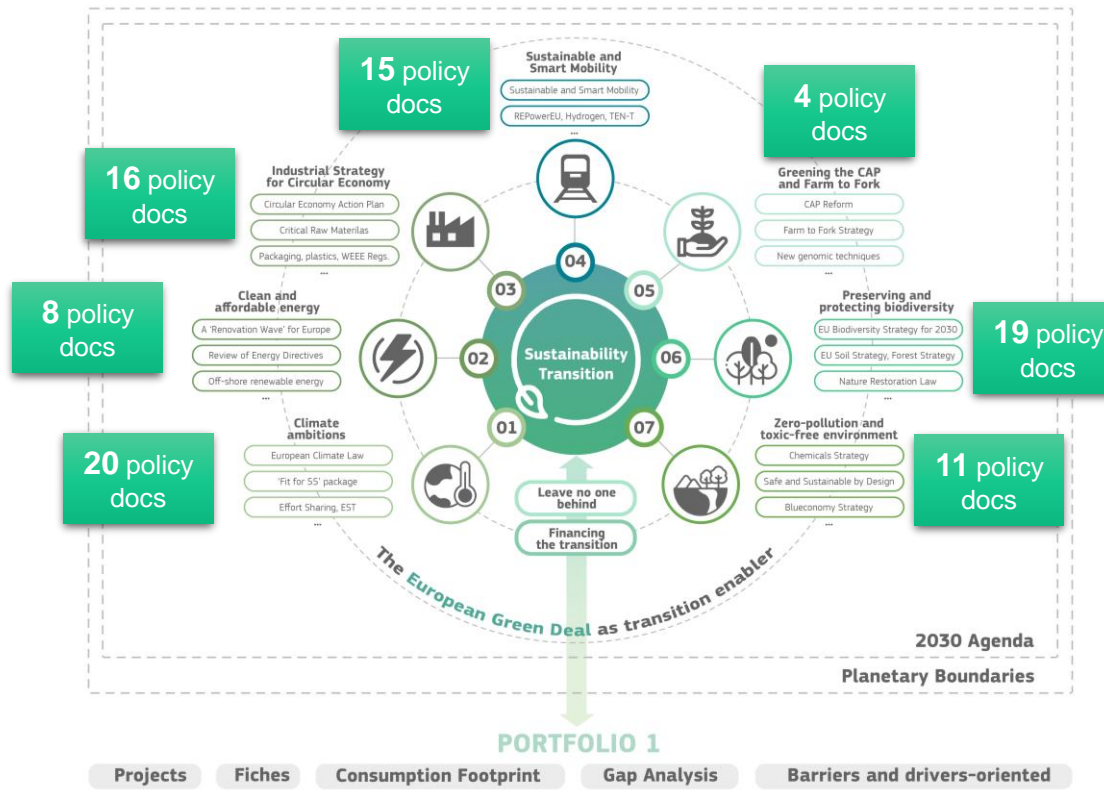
15 policy docs

Sustainable and Smart Mobility
Sustainable and Smart Mobility
REPowerEU, Hydrogen, TEN-T
...

4 policy docs

Greening the CAP and Farm to Fork
CAP Reform
Farm to Fork Strategy
New genomic techniques
...

16 policy docs

Industrial Strategy for Circular Economy
Circular Economy Action Plan
Critical Raw Materilas
Packaging, plastics, WEEE Regs.
...

8 policy docs

Clean and affordable energy
A 'Renovation Wave' for Europe
Review of Energy Directives
Off-shore renewable energy
...

Preserving and protecting biodiversity
EU Biodiversity Strategy for 2030
EU Soil Strategy, Forest Strategy
Nature Restoration Law
...

19 policy docs

20 policy docs

Climate ambitions
European Climate Law
'Fit for 55' package
Effort Sharing, EST
...

04
03
05
02
Sustainability Transition
06
01
07

Zero-pollution and toxic-free environment
Chemicals Strategy
Safe and Sustainable by Design
Blueconomy Strategy
...

11 policy docs

Leave no one behind
Financing the transition

The European Green Deal as transition enabler

2030 Agenda
Planetary Boundaries

PORTFOLIO 1

Projects
Fiches
Consumption Footprint
Gap Analysis
Barriers and drivers-oriented